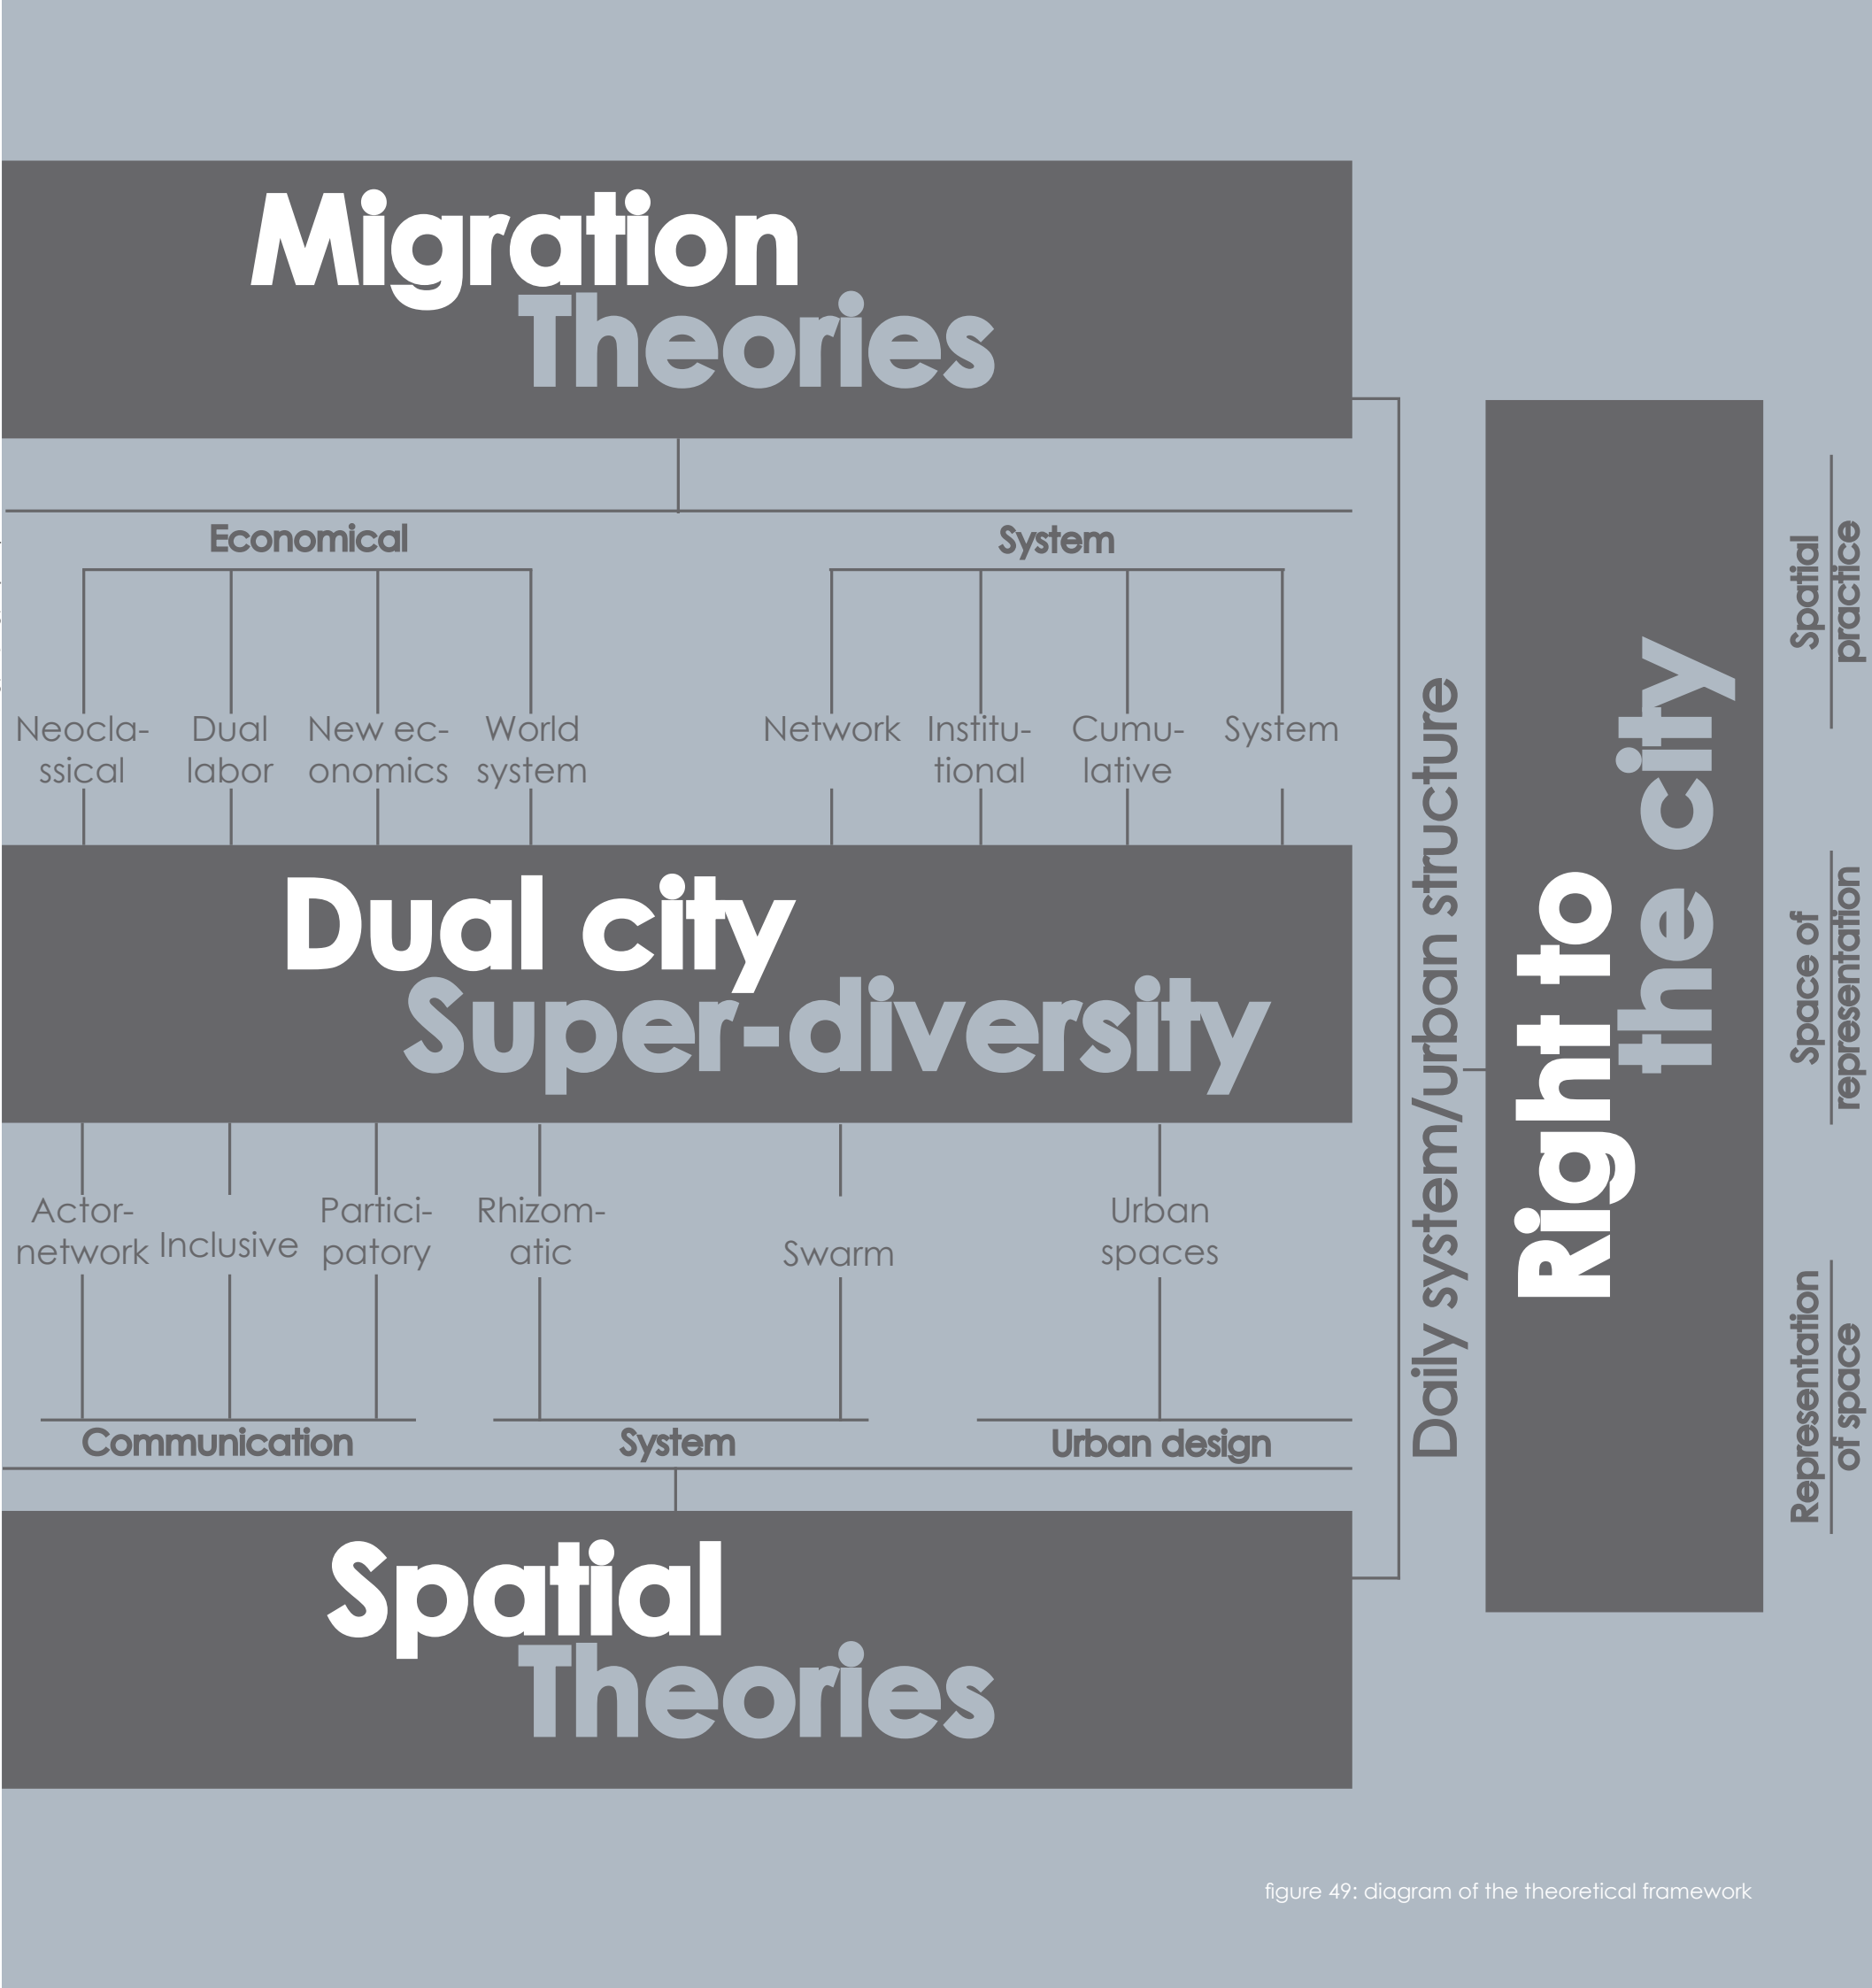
Migration Theories

Economical

System

Neoclassical

Dual labor

New economics

World system

Network

Institutional

Cumulative

System

Dual city Super-diversity

Actor-network

Inclusive

Participatory

Rhizomatic

Swarm

Urban spaces

Communication

System

Urban design

Spatial Theories

Daily system/urban structure

Right to the city

Spatial practice

Space of representation

Representation of space

figure 49: diagram of the theoretical framework